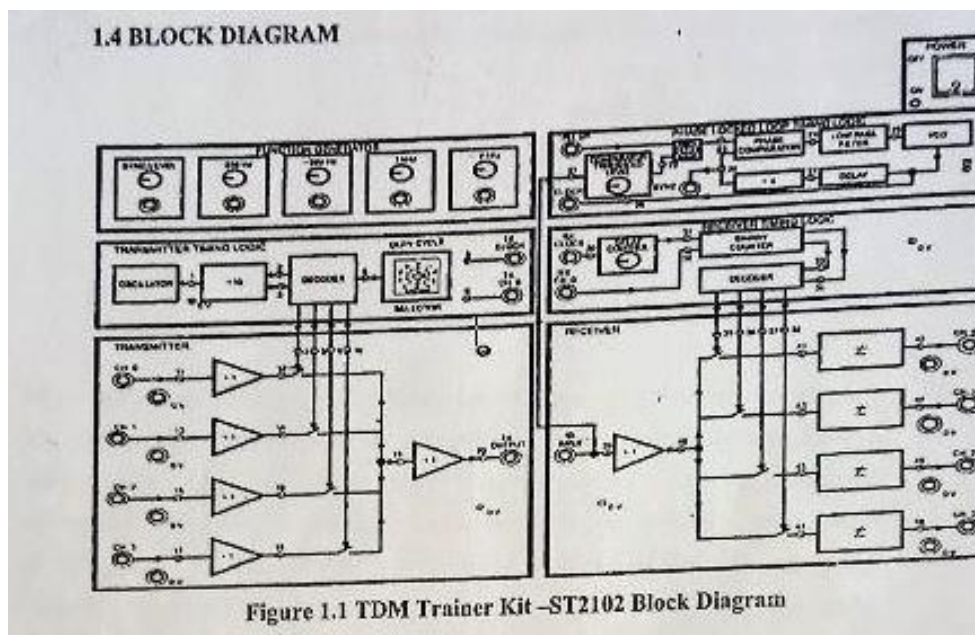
1.4 BLOCK DIAGRAM

POWER
OFF
ON

FUNCTION GENERATOR
SYNC LEVEL
250 Hz
500 Hz
1 KHz
2 KHz

PHASE LOCKED LOOP TIMING LOGIC
PHASE COMPARATOR
LOW PASS FILTER
VCO
SYNC
÷ 4
DELAY
CLOCK

TRANSMITTER TIMING LOGIC
OSCILLATOR
÷ 16
DECODER
DUTY CYCLE
SELECTOR
CLOCK
CH 0

RECEIVER TIMING LOGIC
CLOCK
BINARY COUNTER
DECODER

TRANSMITTER
CH 0
CH 1
CH 2
CH 3
OUTPUT

RECEIVER
INPUT
CH 0
CH 1
CH 2
CH 3

Figure 1.1 TDM Trainer Kit –ST2102 Block Diagram